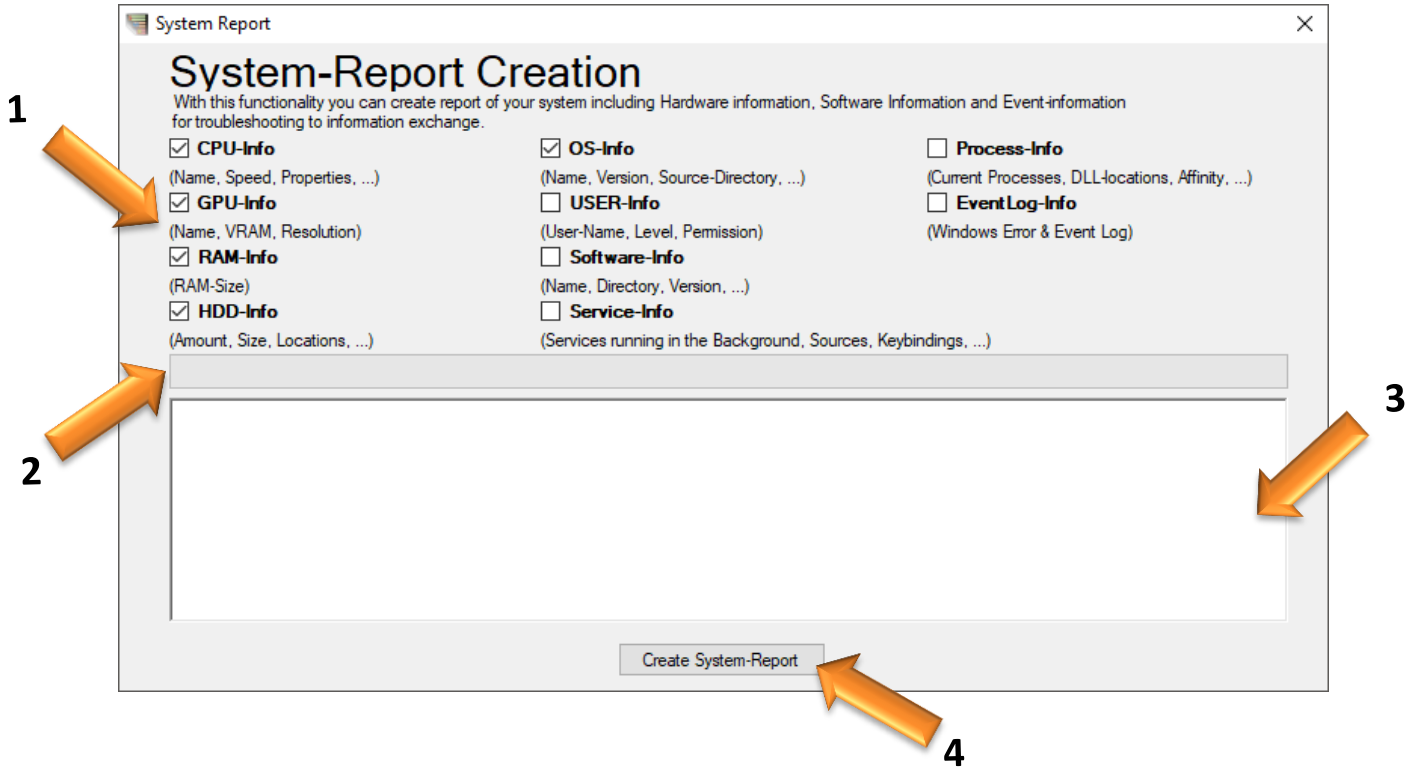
System Report

×

System-Report Creation

With this functionality you can create report of your system including Hardware information, Software Information and Event-information for troubleshooting to information exchange.

1

CPU-Info
(Name, Speed, Properties, ...)

GPU-Info
(Name, VRAM, Resolution)

RAM-Info
(RAM-Size)

HDD-Info
(Amount, Size, Locations, ...)

OS-Info
(Name, Version, Source-Directory, ...)

USER-Info
(User-Name, Level, Permission)

Software-Info
(Name, Directory, Version, ...)

Service-Info
(Services running in the Background, Sources, Keybindings, ...)

Process-Info
(Current Processes, DLL-locations, Affinity, ...)

EventLog-Info
(Windows Error & Event Log)

2

3

Create System-Report

4